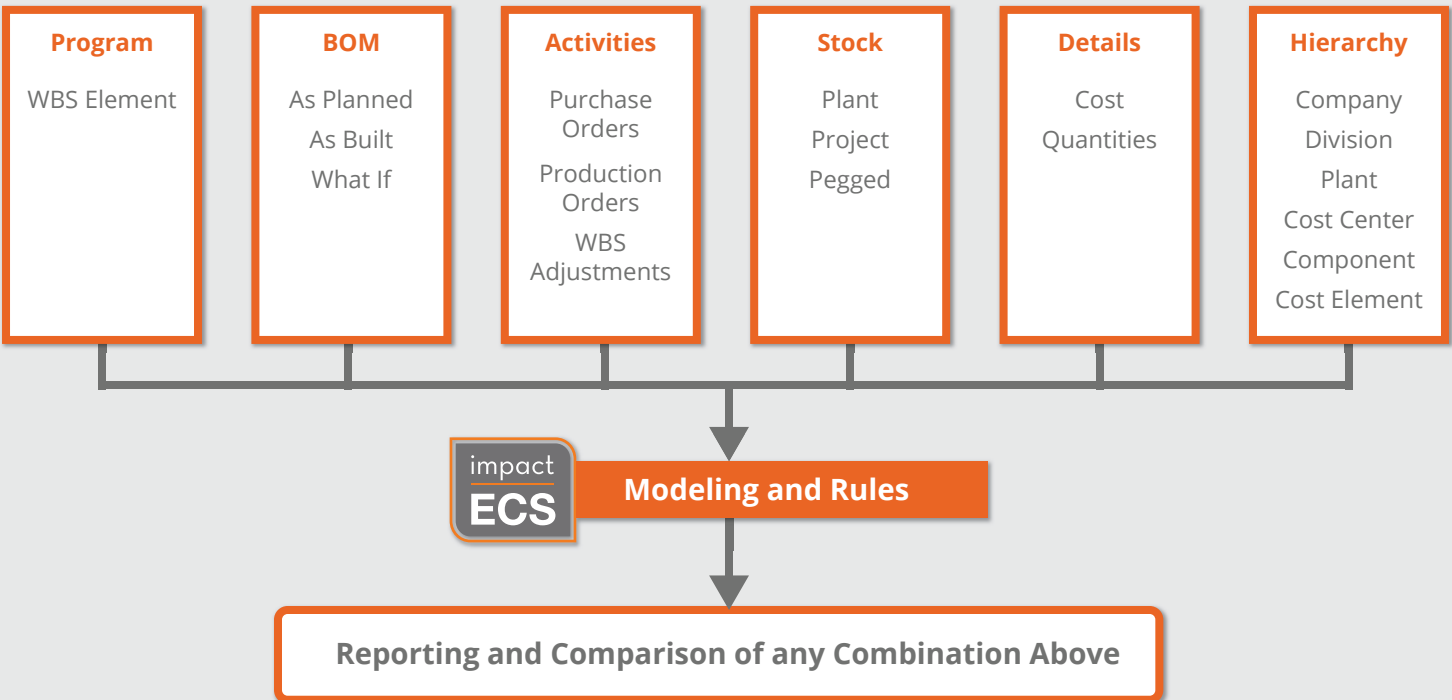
Program
WBS Element

BOM
As Planned
As Built
What If

Activities
Purchase Orders
Production Orders
WBS Adjustments

Stock
Plant
Project
Pegged

Details
Cost
Quantities

Hierarchy
Company
Division
Plant
Cost Center
Component
Cost Element

impact
ECS
Modeling and Rules

Reporting and Comparison of any Combination Above